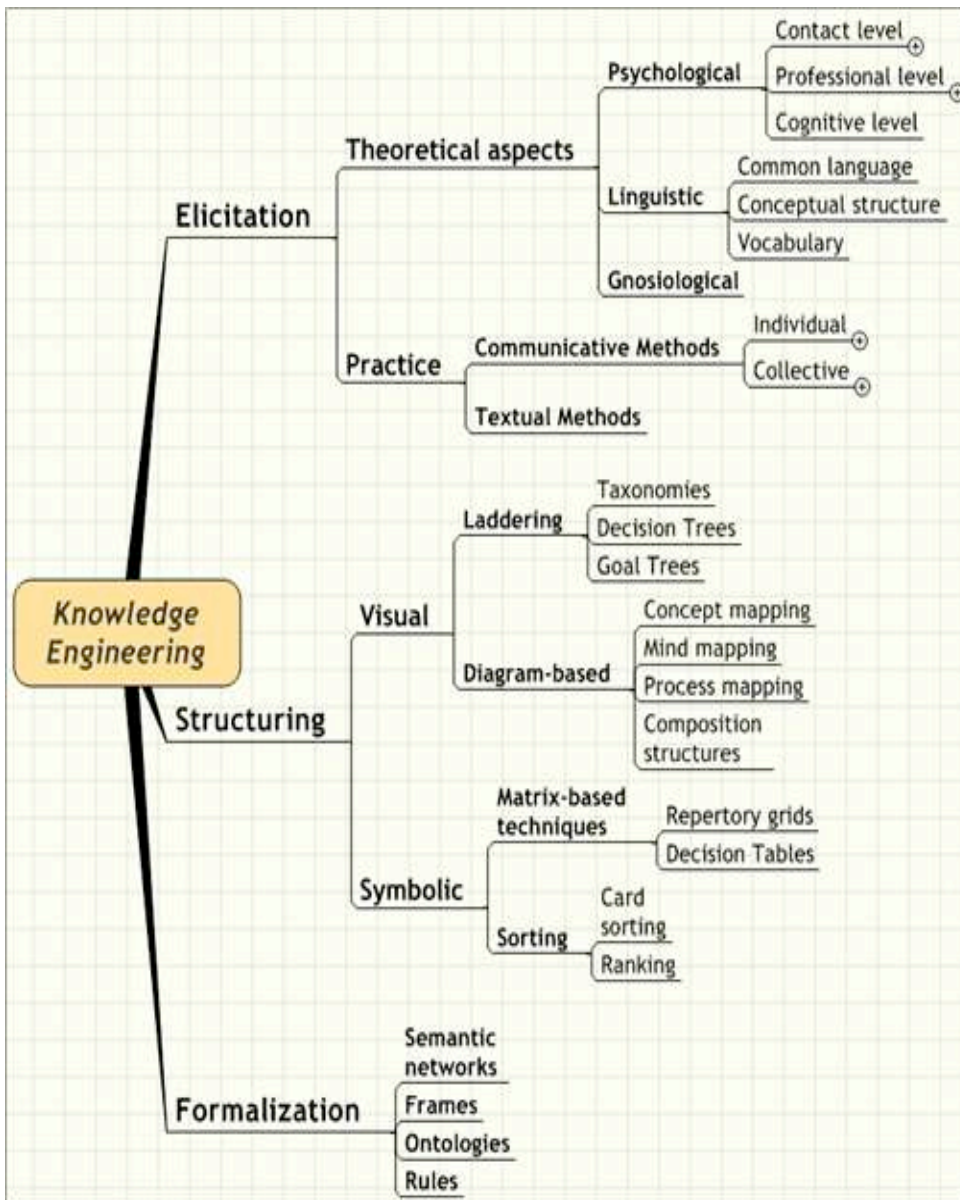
Knowledge Engineering

Elicitation
Theoretical aspects
Psychological
Contact level
Professional level
Cognitive level
Linguistic
Common language
Conceptual structure
Vocabulary
Gnosiological
Practice
Communicative Methods
Individual
Collective
Textual Methods

Structuring
Visual
Laddering
Taxonomies
Decision Trees
Goal Trees
Diagram-based
Concept mapping
Mind mapping
Process mapping
Composition structures
Symbolic
Matrix-based techniques
Repertory grids
Decision Tables
Sorting
Card sorting
Ranking

Formalization
Semantic networks
Frames
Ontologies
Rules